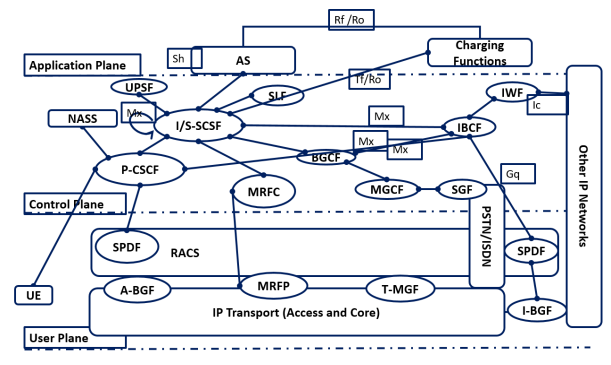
Rf /Ro
Sh
AS
Charging Functions
Application Plane
UPSF
Tf/Ro
SLF
IWF
Ic
NASS
Mx
I/S-SCSF
Mx
IBCF
Mx
Mx
BGCF
P-CSCF
MRFC
MGCF
SGF
Gq
Control Plane
SPDF
RACS
PSTN/ISDN
SPDF
Other IP Networks
UE
A-BGF
MRFP
T-MGF
I-BGF
IP Transport (Access and Core)
User Plane